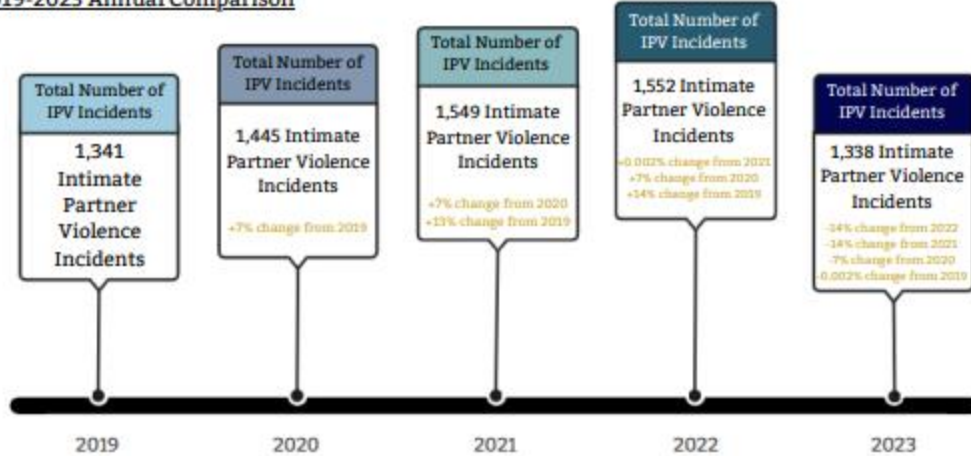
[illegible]19-2023 Annual Comparison

Total Number of IPV Incidents

1,341 Intimate Partner Violence Incidents

Total Number of IPV Incidents

1,445 Intimate Partner Violence Incidents

+7% change from 2019

Total Number of IPV Incidents

1,549 Intimate Partner Violence Incidents

+7% change from 2020
+15% change from 2019

Total Number of IPV Incidents

1,552 Intimate Partner Violence Incidents

+0.002% change from 2021
+7% change from 2020
+14% change from 2019

Total Number of IPV Incidents

1,338 Intimate Partner Violence Incidents

-14% change from 2022
-14% change from 2021
-7% change from 2020
-0.002% change from 2019

2019

2020

2021

2022

2023